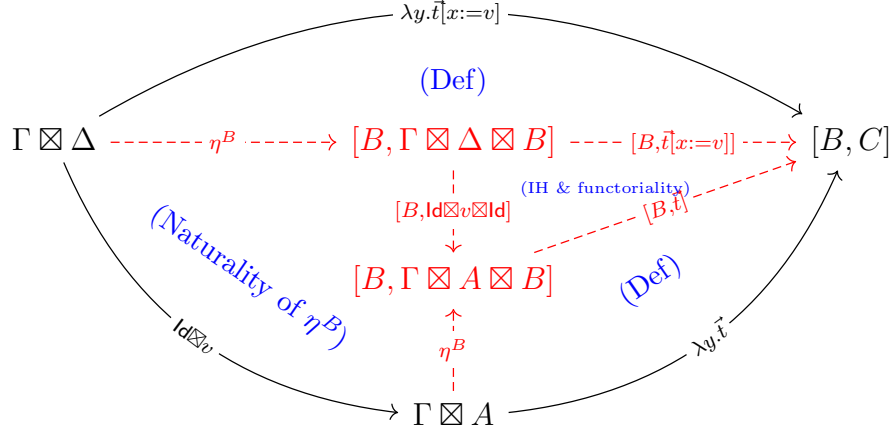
$\lambda y.\vec{t}[x:=v]$

(Def)

$\Gamma \boxtimes \Delta$ $\eta^B$ $[B, \Gamma \boxtimes \Delta \boxtimes B]$ $[B, \vec{t}[x:=v]]$ $[B, C]$

$[B, \mathsf{Id} \boxtimes v \boxtimes \mathsf{Id}]$

(IH & functoriality)

$[B, \vec{t}]$

(Naturality of $\eta^B$)

$[B, \Gamma \boxtimes A \boxtimes B]$

(Def)

$\eta^B$

$\mathsf{Id} \boxtimes v$

$\lambda y.\vec{t}$

$\Gamma \boxtimes A$